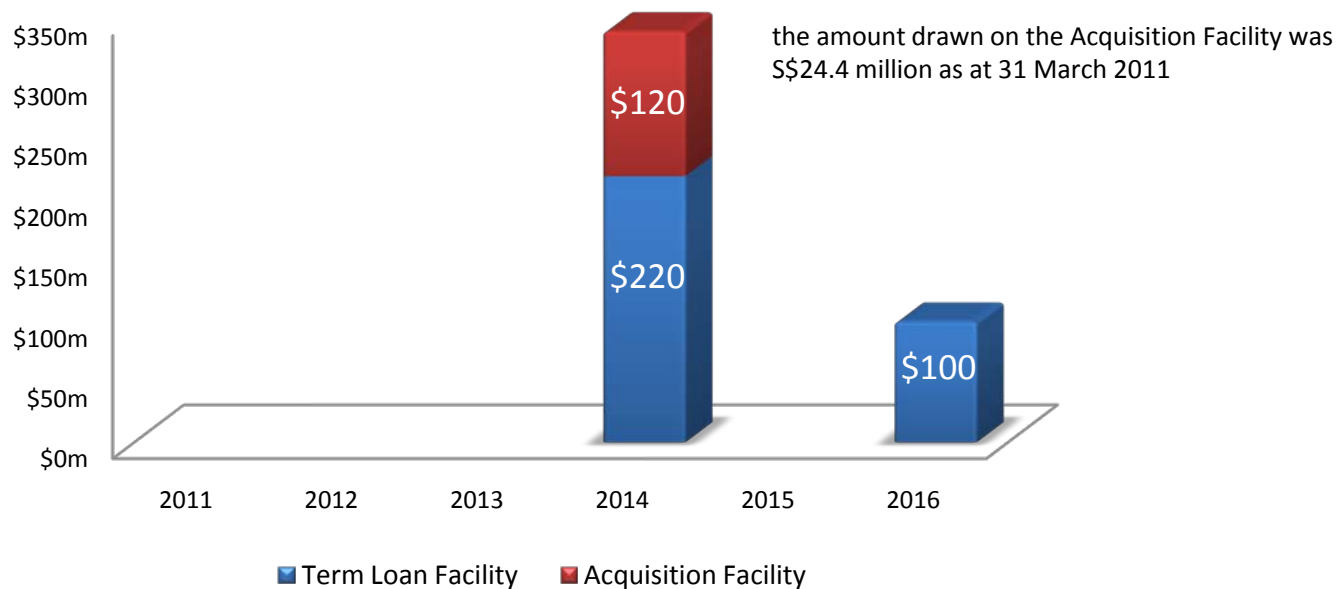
$350m
$300m
$250m
$200m
$150m
$100m
$50m
$0m

the amount drawn on the Acquisition Facility was S$24.4 million as at 31 March 2011

$120
$220
$100

2011 2012 2013 2014 2015 2016

Term Loan Facility Acquisition Facility